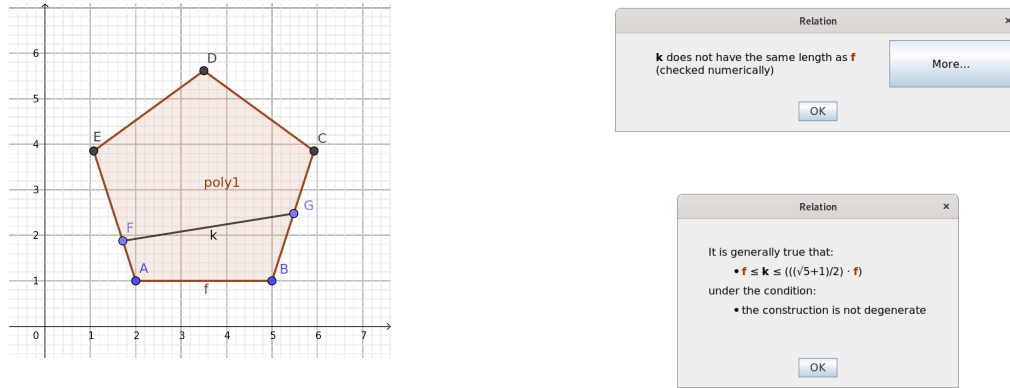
6
5
4
3
2
1
0
1
2
3
4
5
6
7
D
E
C
poly1
G
F
k
A
B
f

Relation ×

**k** does not have the same length as **f** (checked numerically)

More...

OK

Relation ×

It is generally true that:

• **f** ≤ **k** ≤ (((√5+1)/2) · **f**)

under the condition:

• the construction is not degenerate

OK